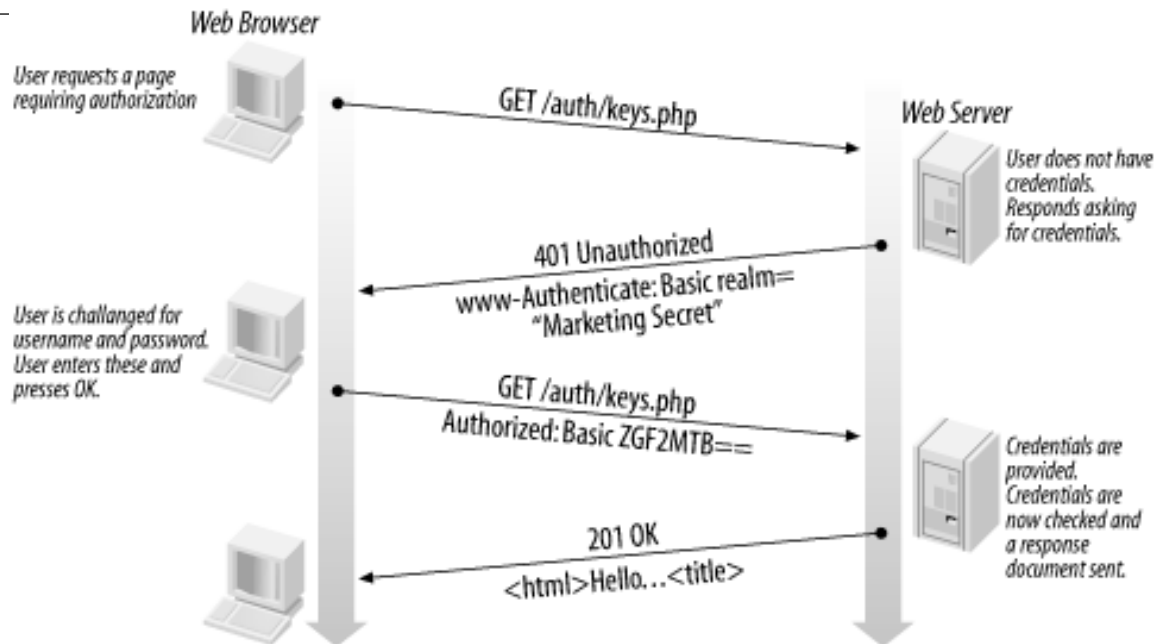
Web Browser

User requests a page requiring authorization

GET /auth/keys.php

Web Server

User does not have credentials. Responds asking for credentials.

401 Unauthorized

www-Authenticate: Basic realm= "Marketing Secret"

User is challanged for username and password. User enters these and presses OK.

GET /auth/keys.php

Authorized: Basic ZGF2MTB==

Credentials are provided. Credentials are now checked and a response document sent.

201 OK

<html>Hello…<title>